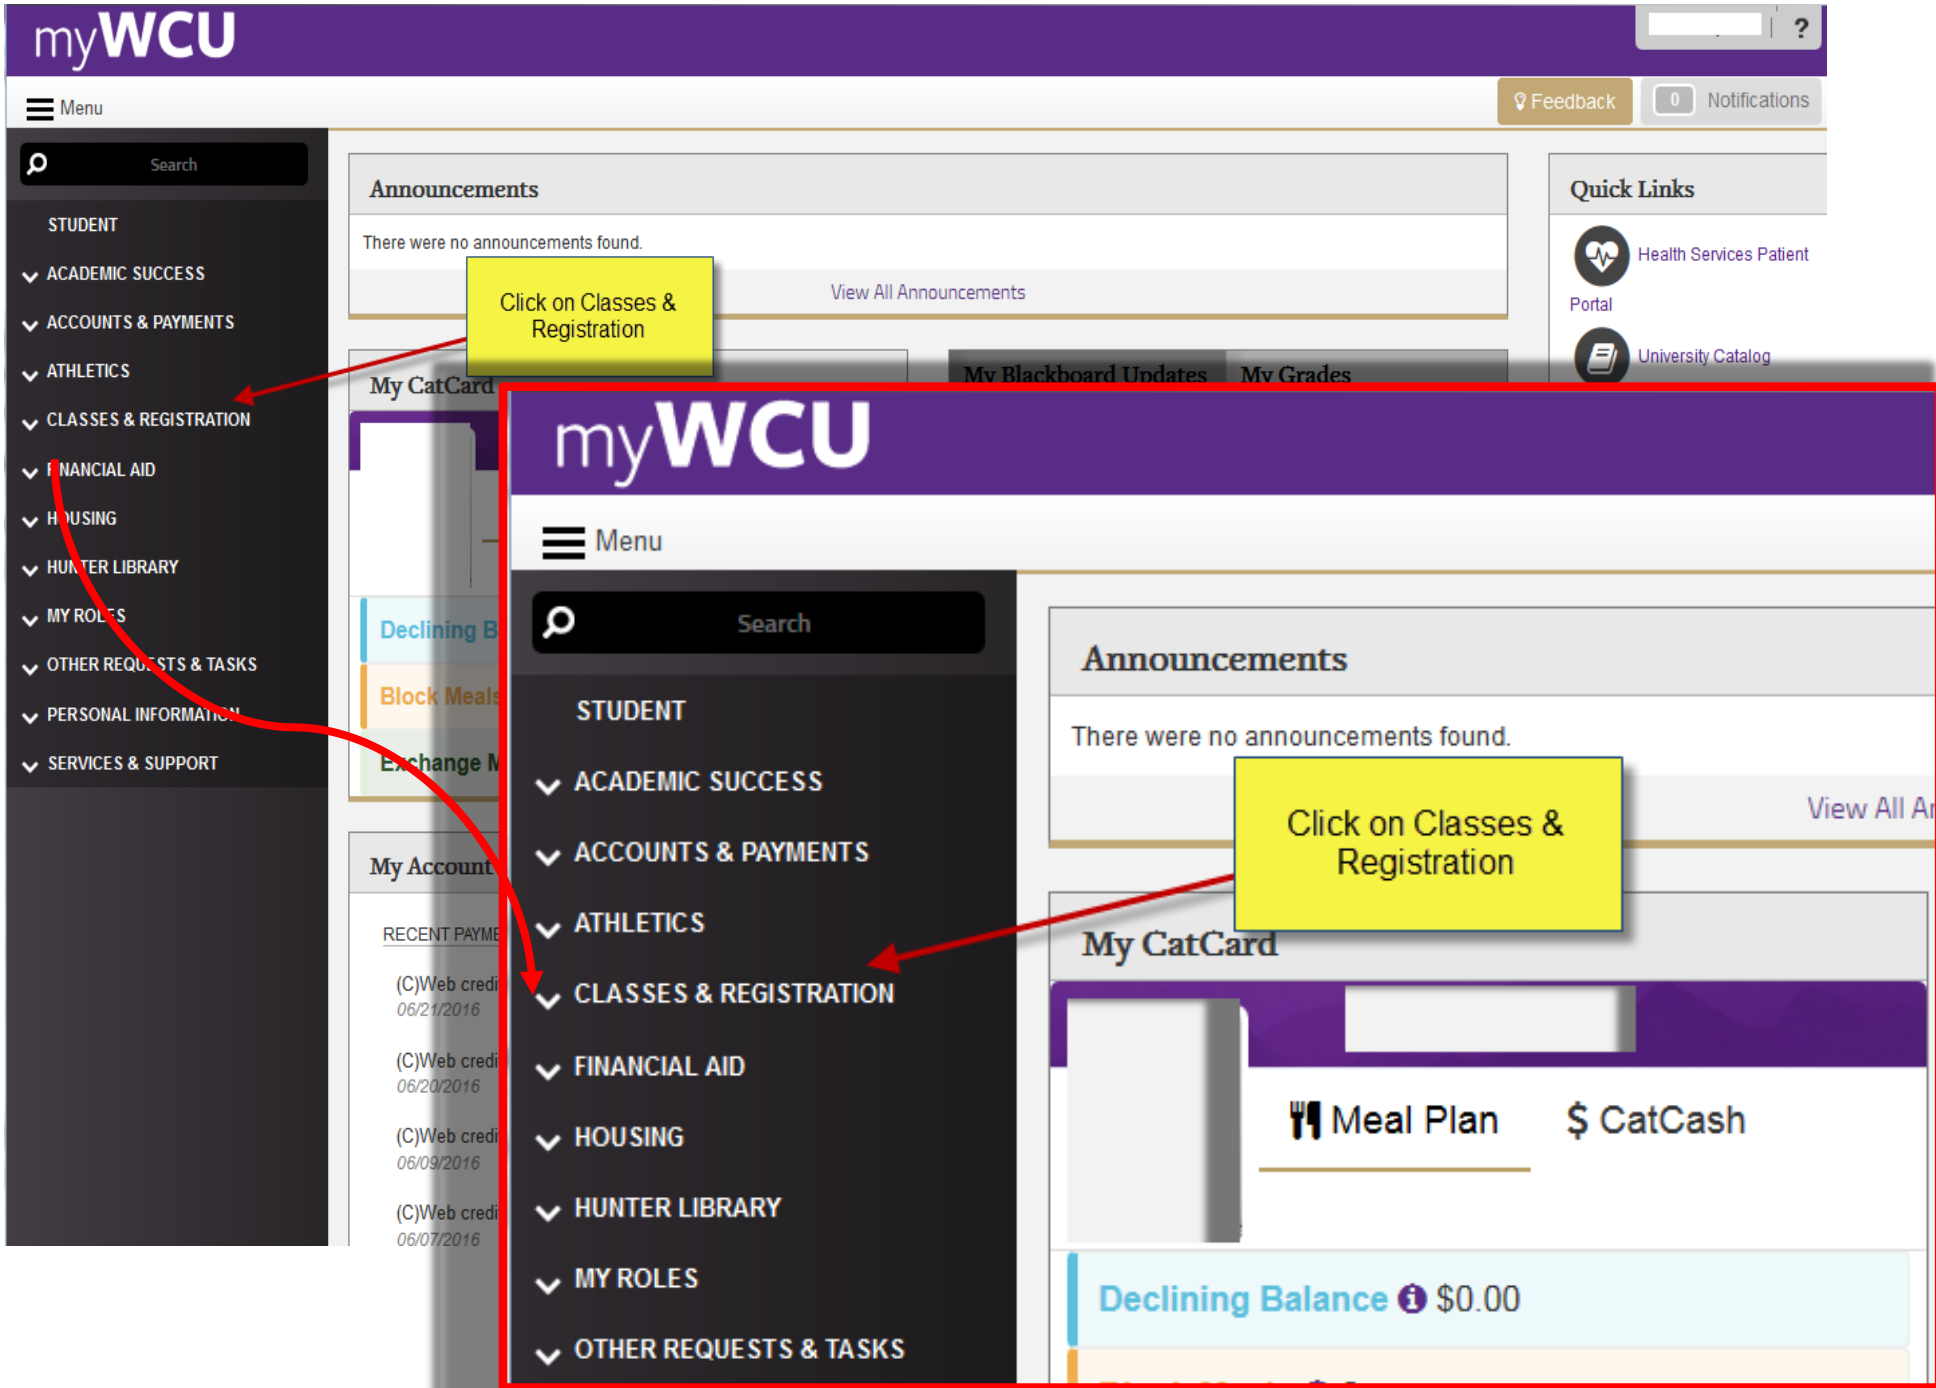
myWCU

?

Menu

Feedback

0 Notifications

Search

STUDENT

ACADEMIC SUCCESS

ACCOUNTS & PAYMENTS

ATHLETICS

CLASSES & REGISTRATION

FINANCIAL AID

HOUSING

HUNTER LIBRARY

MY ROLES

OTHER REQUESTS & TASKS

PERSONAL INFORMATION

SERVICES & SUPPORT

Announcements

There were no announcements found.

View All Announcements

Click on Classes & Registration

Quick Links

Health Services Patient Portal

University Catalog

My CatCard

My Blackboard Updates

My Grades

Declining B

Block Meals

Exchange M

My Account

RECENT PAYME

(C)Web credi
06/21/2016

(C)Web credi
06/20/2016

(C)Web credi
06/09/2016

(C)Web credi
06/07/2016

myWCU

Menu

Search

STUDENT

ACADEMIC SUCCESS

ACCOUNTS & PAYMENTS

ATHLETICS

CLASSES & REGISTRATION

FINANCIAL AID

HOUSING

HUNTER LIBRARY

MY ROLES

OTHER REQUESTS & TASKS

Announcements

There were no announcements found.

View All A

Click on Classes & Registration

My CatCard

Meal Plan

$ CatCash

Declining Balance $0.00